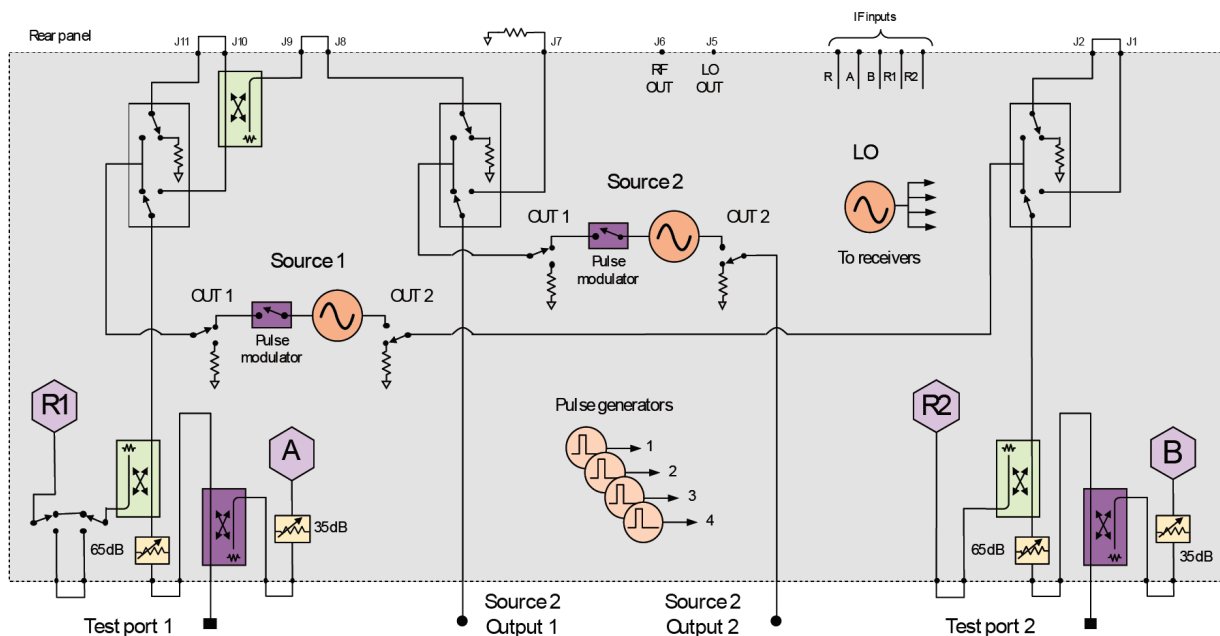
Rear panel

J11 J10 J9 J8 J7 J6 J5 J2 J1

RF OUT

LO OUT

IF inputs

R A B R1 R2

Source 2

OUT 1

Pulse modulator

OUT 2

LO

To receivers

Source 1

OUT 1

Pulse modulator

OUT 2

R1

A

35dB

65dB

Pulse generators

1
2
3
4

R2

B

65dB

35dB

Test port 1

Source 2 Output 1

Source 2 Output 2

Test port 2